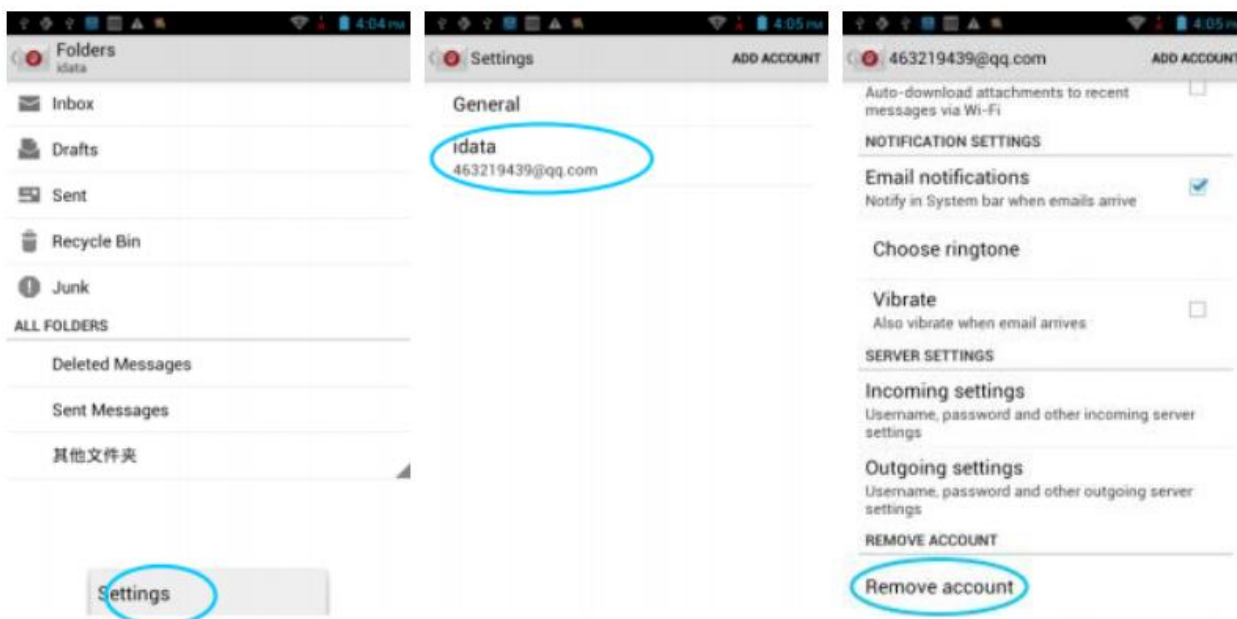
4:04 PM

Folders
idata

Inbox

Drafts

Sent

Recycle Bin

Junk

ALL FOLDERS

Deleted Messages

Sent Messages

其他文件夹

Settings

4:05 PM

Settings

ADD ACCOUNT

General

idata
463219439@qq.com

4:05 PM

463219439@qq.com

ADD ACCOUNT

Auto-download attachments to recent messages via Wi-Fi

NOTIFICATION SETTINGS

Email notifications
Notify in System bar when emails arrive

Choose ringtone

Vibrate
Also vibrate when email arrives

SERVER SETTINGS

Incoming settings
Username, password and other incoming server settings

Outgoing settings
Username, password and other outgoing server settings

REMOVE ACCOUNT

Remove account